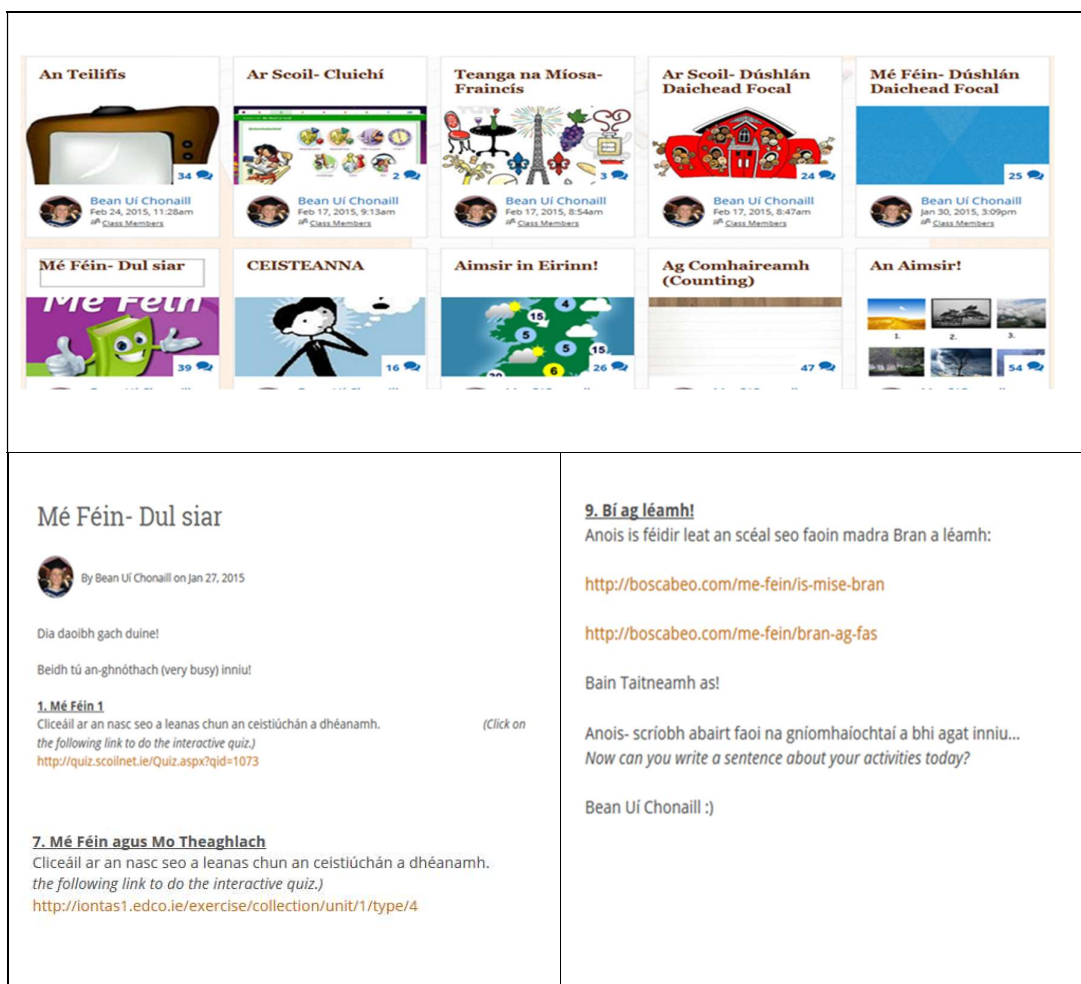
An Teilifís

34

Bean Uí Chonaill
Feb 24, 2015, 11:28am
Class Members

Ar Scoil- Cluichí

2

Bean Uí Chonaill
Feb 17, 2015, 9:13am
Class Members

Teanga na Míosa- Fraincís

3

Bean Uí Chonaill
Feb 17, 2015, 8:54am
Class Members

Ar Scoil- Dúshlán Daichead Focal

24

Bean Uí Chonaill
Feb 17, 2015, 8:47am
Class Members

Mé Féin- Dúshlán Daichead Focal

25

Bean Uí Chonaill
Jan 30, 2015, 3:09pm
Class Members

Mé Féin- Dul siar

Me Féin

39

CEISTEANNA

16

Aimsir in Eirinn!

4
15
5
5
15
6

26

Ag Comhaireamh (Counting)

47

An Aimsir!

1.
2.
3.

54

Mé Féin- Dul siar

By Bean Uí Chonaill on Jan 27, 2015

Dia daoibh gach duine!

Beidh tú an-ghnóthach (very busy) inniu!

1. Mé Féin 1
Cliceáil ar an nasc seo a leanas chun an ceistiúchán a dhéanamh. (Click on the following link to do the interactive quiz.)
http://quiz.scoilnet.ie/Quiz.aspx?qid=1073

7. Mé Féin agus Mo Theaghlach
Cliceáil ar an nasc seo a leanas chun an ceistiúchán a dhéanamh.
the following link to do the interactive quiz.)
http://iontas1.edco.ie/exercise/collection/unit/1/type/4

9. Bí ag léamh!
Anois is féidir leat an scéal seo faoin madra Bran a léamh:

http://boscabeo.com/me-fein/is-mise-bran

http://boscabeo.com/me-fein/bran-ag-fas

Bain Taitneamh as!

Anois- scríobh abairt faoi na gníomhaíochtaí a bhi agat inniu...
Now can you write a sentence about your activities today?

Bean Uí Chonaill :)